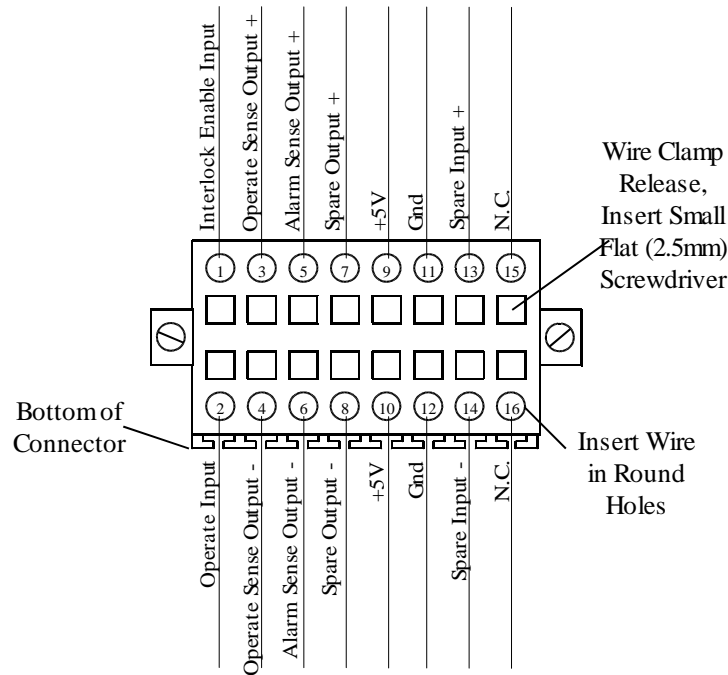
Interlock Enable Input
Operate Sense Output +
Alarm Sense Output +
Spare Output +
+5V
Gnd
Spare Input +
N.C.

Wire Clamp Release, Insert Small Flat (2.5mm) Screwdriver

1
3
5
7
9
11
13
15

2
4
6
8
10
12
14
16

Bottom of Connector

Insert Wire in Round Holes

Operate Input
Operate Sense Output -
Alarm Sense Output -
Spare Output -
+5V
Gnd
Spare Input -
N.C.